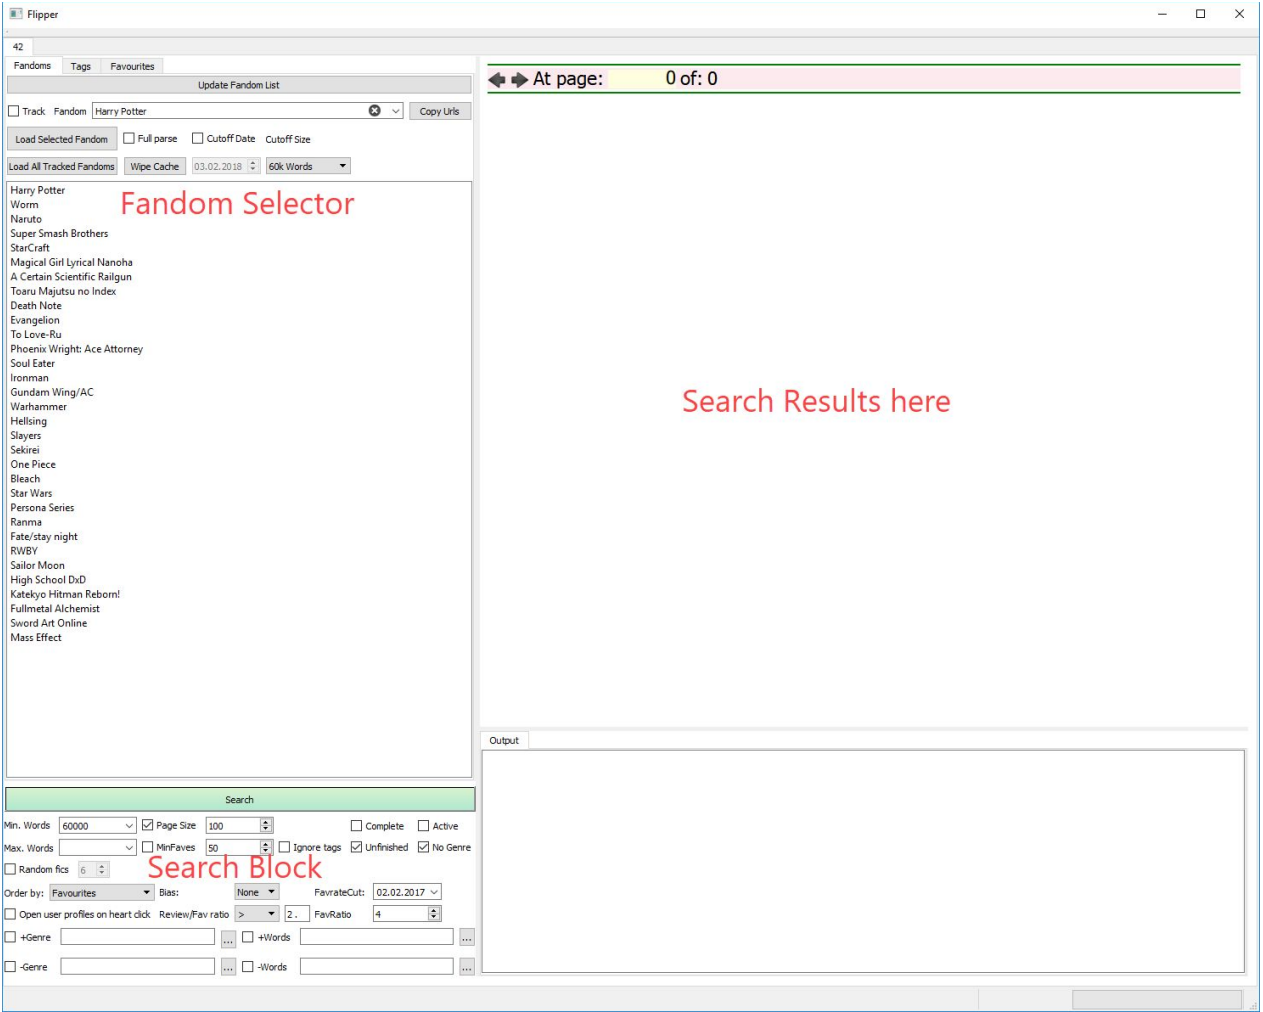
Flipper

42

Fandoms Tags Favourites

Update Fandom List

Track Fandom Harry Potter Copy Urls

Load Selected Fandom Full parse Cutoff Date Cutoff Size

Load All Tracked Fandoms Wipe Cache 03.02.2018 60k Words

Harry Potter
Worm
Naruto
Super Smash Brothers
StarCraft
Magical Girl Lyrical Nanoha
A Certain Scientific Railgun
Toaru Majutsu no Index
Death Note
Evangelion
To Love-Ru
Phoenix Wright: Ace Attorney
Soul Eater
Ironman
Gundam Wing/AC
Warhammer
Hellsing
Slayers
Sekirei
One Piece
Bleach
Star Wars
Persona Series
Ranma
Fate/stay night
RWBY
Sailor Moon
High School DxD
Katekyo Hitman Reborn!
Fullmetal Alchemist
Sword Art Online
Mass Effect

Fandom Selector

Search

Min. Words 60000 Page Size 100 Complete Active

Max. Words MinFaves 50 Ignore tags Unfinished No Genre

Random fics 6

Search Block

Order by: Favourites Bias: None FavrateCut: 02.02.2017

Open user profiles on heart click Review/Fav ratio > 2. FavRatio 4

+Genre ... +Words ...

-Genre ... -Words ...

At page: 0 of: 0

Search Results here

Output